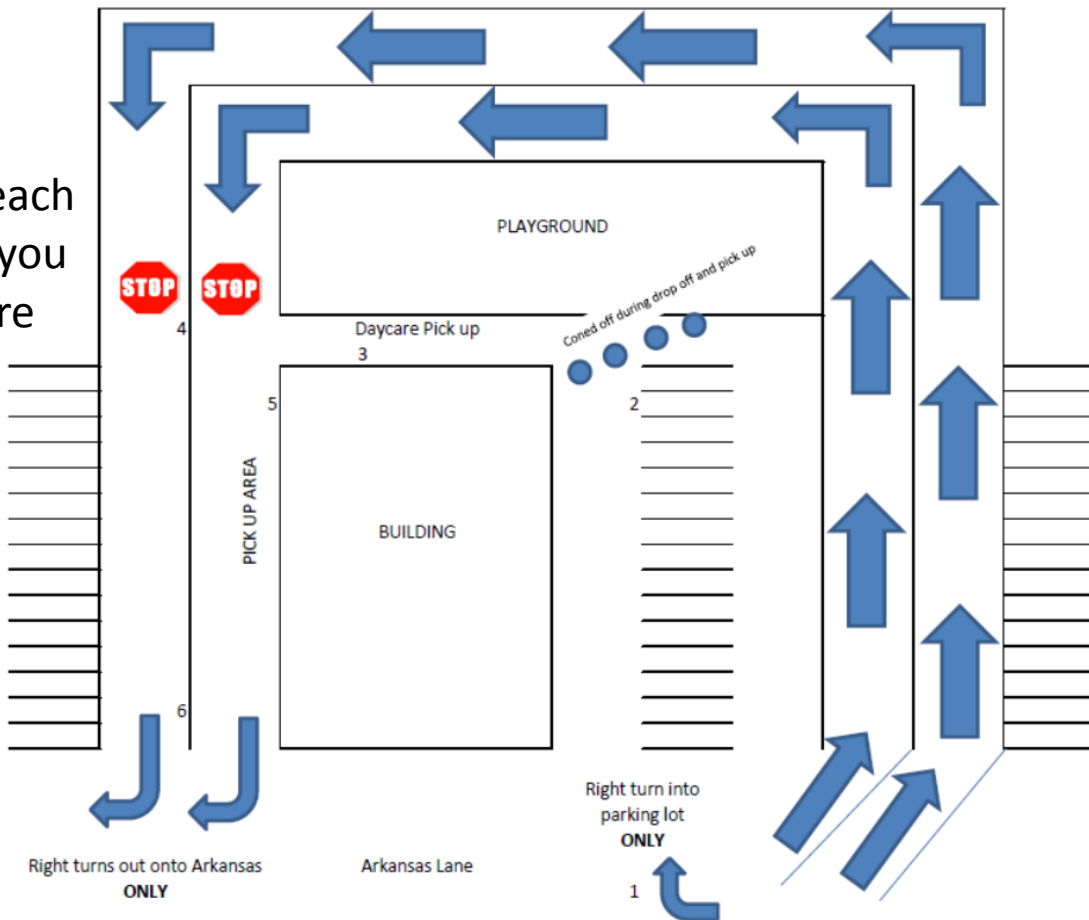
each
you
re

PLAYGROUND

STOP STOP

Coned off during drop off and pick up

4

Daycare Pick up

3

5

2

PICK UP AREA

BUILDING

6

Right turn into parking lot
ONLY

Right turns out onto Arkansas
ONLY

Arkansas Lane

1